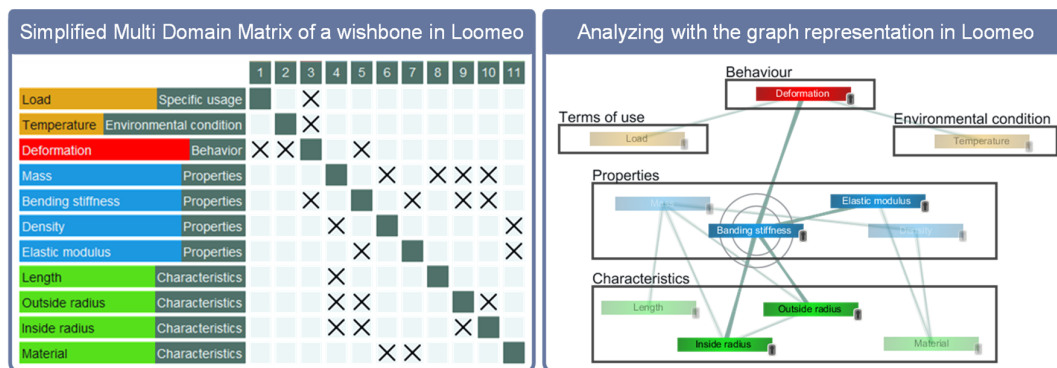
Simplified Multi Domain Matrix of a wishbone in Loomeo

| | | 1 | 2 | 3 | 4 | 5 | 6 | 7 | 8 | 9 | 10 | 11 |
|---|---|---|---|---|---|---|---|---|---|---|---|---|
| Load | Specific usage | | | X | | | | | | | | |
| Temperature | Environmental condition | | | X | | | | | | | | |
| Deformation | Behavior | X | X | | | X | | | | | | |
| Mass | Properties | | | | | | X | | X | X | X | |
| Bending stiffness | Properties | | | X | | | | X | | X | X | |
| Density | Properties | | | | X | | | | | | | X |
| Elastic modulus | Properties | | | | | X | | | | | | X |
| Length | Characteristics | | | | X | | | | | | | |
| Outside radius | Characteristics | | | | X | X | | | | | X | |
| Inside radius | Characteristics | | | | X | X | | | | X | | |
| Material | Characteristics | | | | | | X | X | | | | |

Analyzing with the graph representation in Loomeo

Behaviour
Deformation
Terms of use
Load
Environmental condition
Temperature
Properties
Mass
Elastic modulus
Banding stiffness
Density
Characteristics
Length
Outside radius
Inside radius
Material